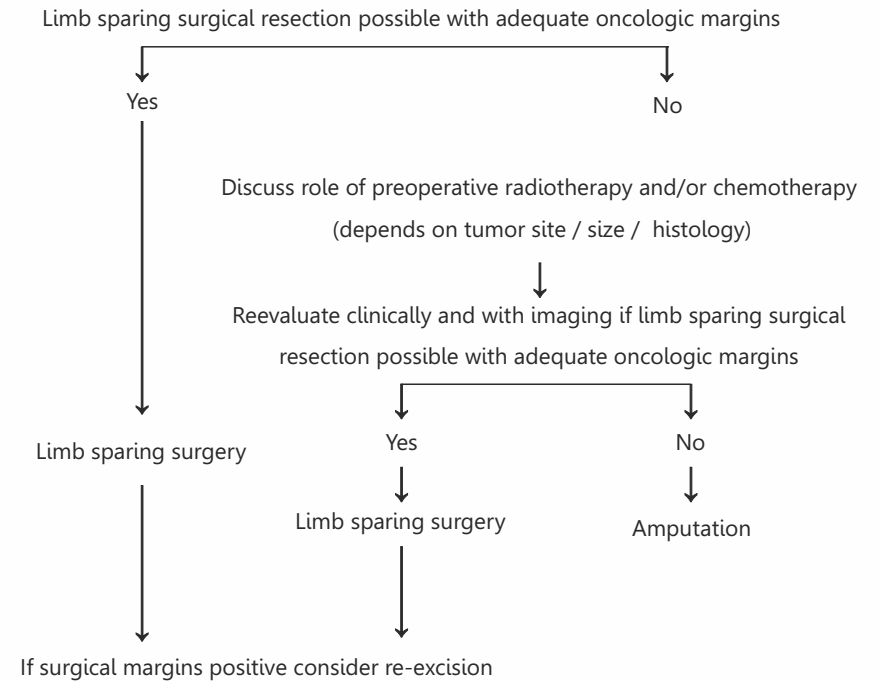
Limb sparing surgical resection possible with adequate oncologic margins

Yes

No

Discuss role of preoperative radiotherapy and/or chemotherapy (depends on tumor site / size / histology)

Reevaluate clinically and with imaging if limb sparing surgical resection possible with adequate oncologic margins

Limb sparing surgery

Yes

No

Limb sparing surgery

Amputation

If surgical margins positive consider re-excision